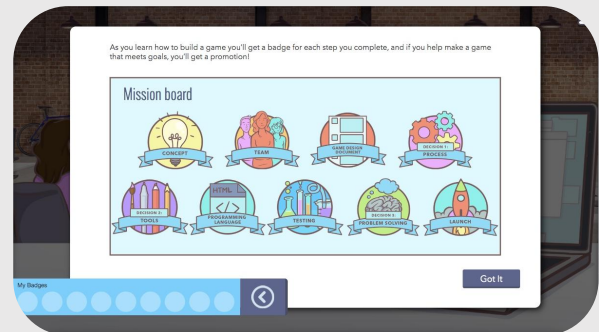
As you learn how to build a game you'll get a badge for each step you complete, and if you help make a game that meets goals, you'll get a promotion!

Mission board

CONCEPT

TEAM

GAME DESIGN DOCUMENT

DECISION 1: PROCESS

DECISION 2: TOOLS

HTML

PROGRAMMING LANGUAGE

TESTING

DECISION 3: PROBLEM SOLVING

LAUNCH

Got It

My Badges